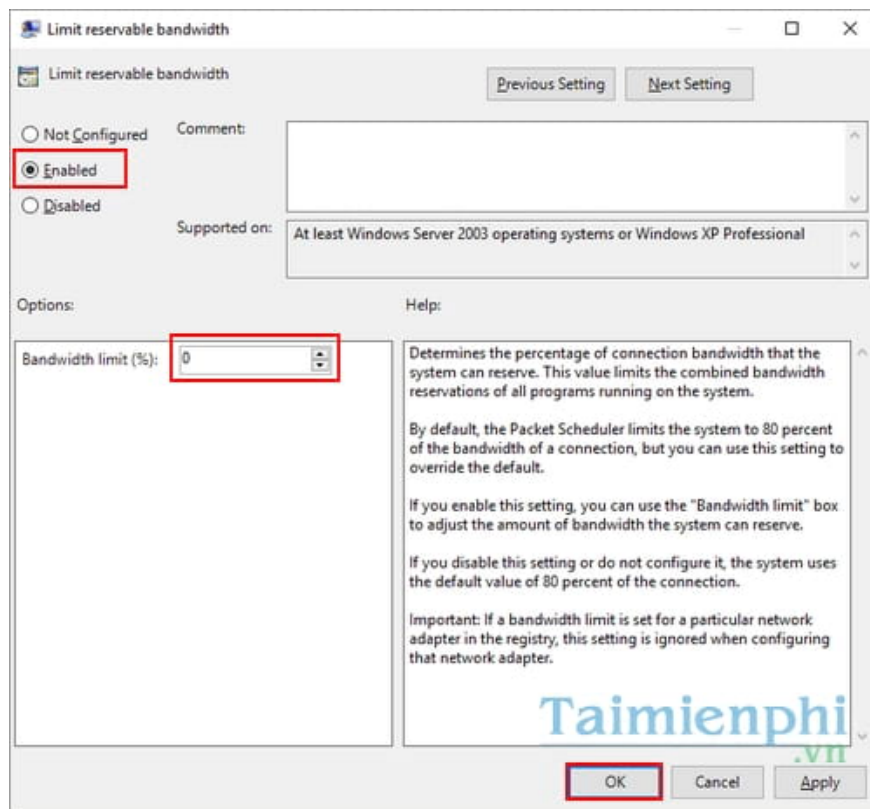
Limit reservable bandwidth

Limit reservable bandwidth

Previous Setting

Next Setting

Not Configured

Enabled

Disabled

Comment:

Supported on:

At least Windows Server 2003 operating systems or Windows XP Professional

Options:

Help:

Bandwidth limit (%): 0

Determines the percentage of connection bandwidth that the system can reserve. This value limits the combined bandwidth reservations of all programs running on the system.

By default, the Packet Scheduler limits the system to 80 percent of the bandwidth of a connection, but you can use this setting to override the default.

If you enable this setting, you can use the "Bandwidth limit" box to adjust the amount of bandwidth the system can reserve.

If you disable this setting or do not configure it, the system uses the default value of 80 percent of the connection.

Important: If a bandwidth limit is set for a particular network adapter in the registry, this setting is ignored when configuring that network adapter.

Taimienphi .vn

OK

Cancel

Apply